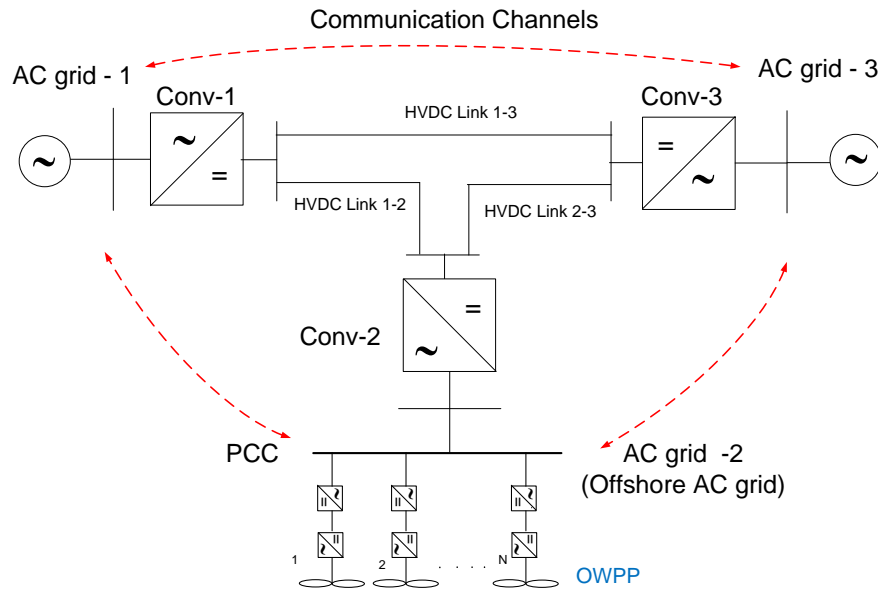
Communication Channels

AC grid - 1

AC grid - 3

Conv-1

Conv-3

~

=

=

~

~

~

HVDC Link 1-3

HVDC Link 1-2

HVDC Link 2-3

Conv-2

=

~

PCC

AC grid -2
(Offshore AC grid)

1

2

. . . .

N

OWPP